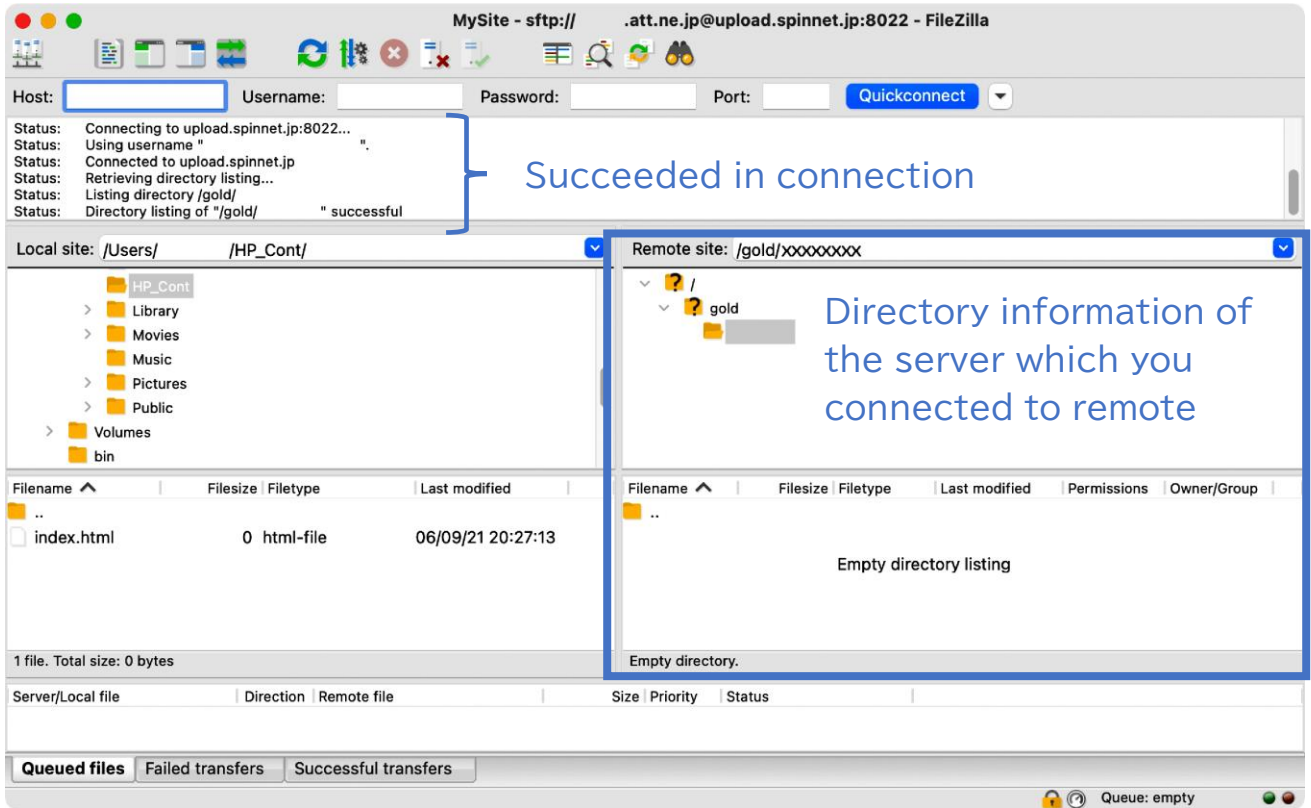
MySite - sftp:// .att.ne.jp@upload.spinnet.jp:8022 - FileZilla

Host: Username: Password: Port: Quickconnect

Status: Connecting to upload.spinnet.jp:8022...
Status: Using username " ".
Status: Connected to upload.spinnet.jp
Status: Retrieving directory listing...
Status: Listing directory /gold/
Status: Directory listing of "/gold/ " successful

Succeeded in connection

Local site: /Users/ /HP_Cont/

HP_Cont
Library
Movies
Music
Pictures
Public
Volumes
bin

Remote site: /gold/xxxxxxxx

/
gold

Directory information of the server which you connected to remote

| Filename | Filesize | Filetype | Last modified |
|---|---|---|---|
| .. | | | |
| index.html | 0 | html-file | 06/09/21 20:27:13 |

1 file. Total size: 0 bytes

| Filename | Filesize | Filetype | Last modified | Permissions | Owner/Group |
|---|---|---|---|---|---|
| .. | | | | | |

Empty directory listing

Empty directory.

| Server/Local file | Direction | Remote file | Size | Priority | Status |
|---|---|---|---|---|---|

Queued files Failed transfers Successful transfers

Queue: empty